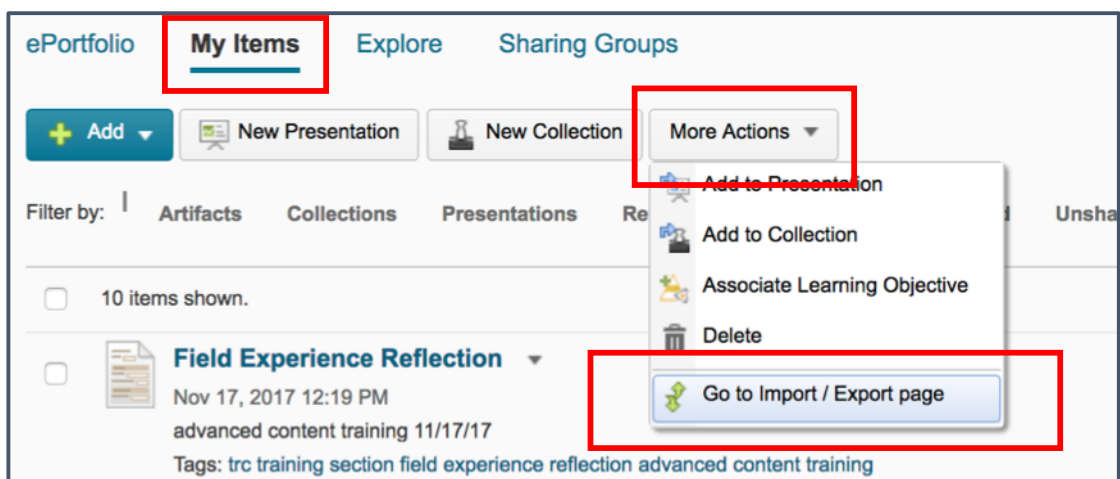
ePortfolio My Items Explore Sharing Groups

Add New Presentation New Collection More Actions

Filter by: Artifacts Collections Presentations Re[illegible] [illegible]d Unsha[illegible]

Add to Presentation
Add to Collection
Associate Learning Objective
Delete
Go to Import / Export page

10 items shown.

Field Experience Reflection
Nov 17, 2017 12:19 PM
advanced content training 11/17/17
Tags: trc training section field experience reflection advanced content training